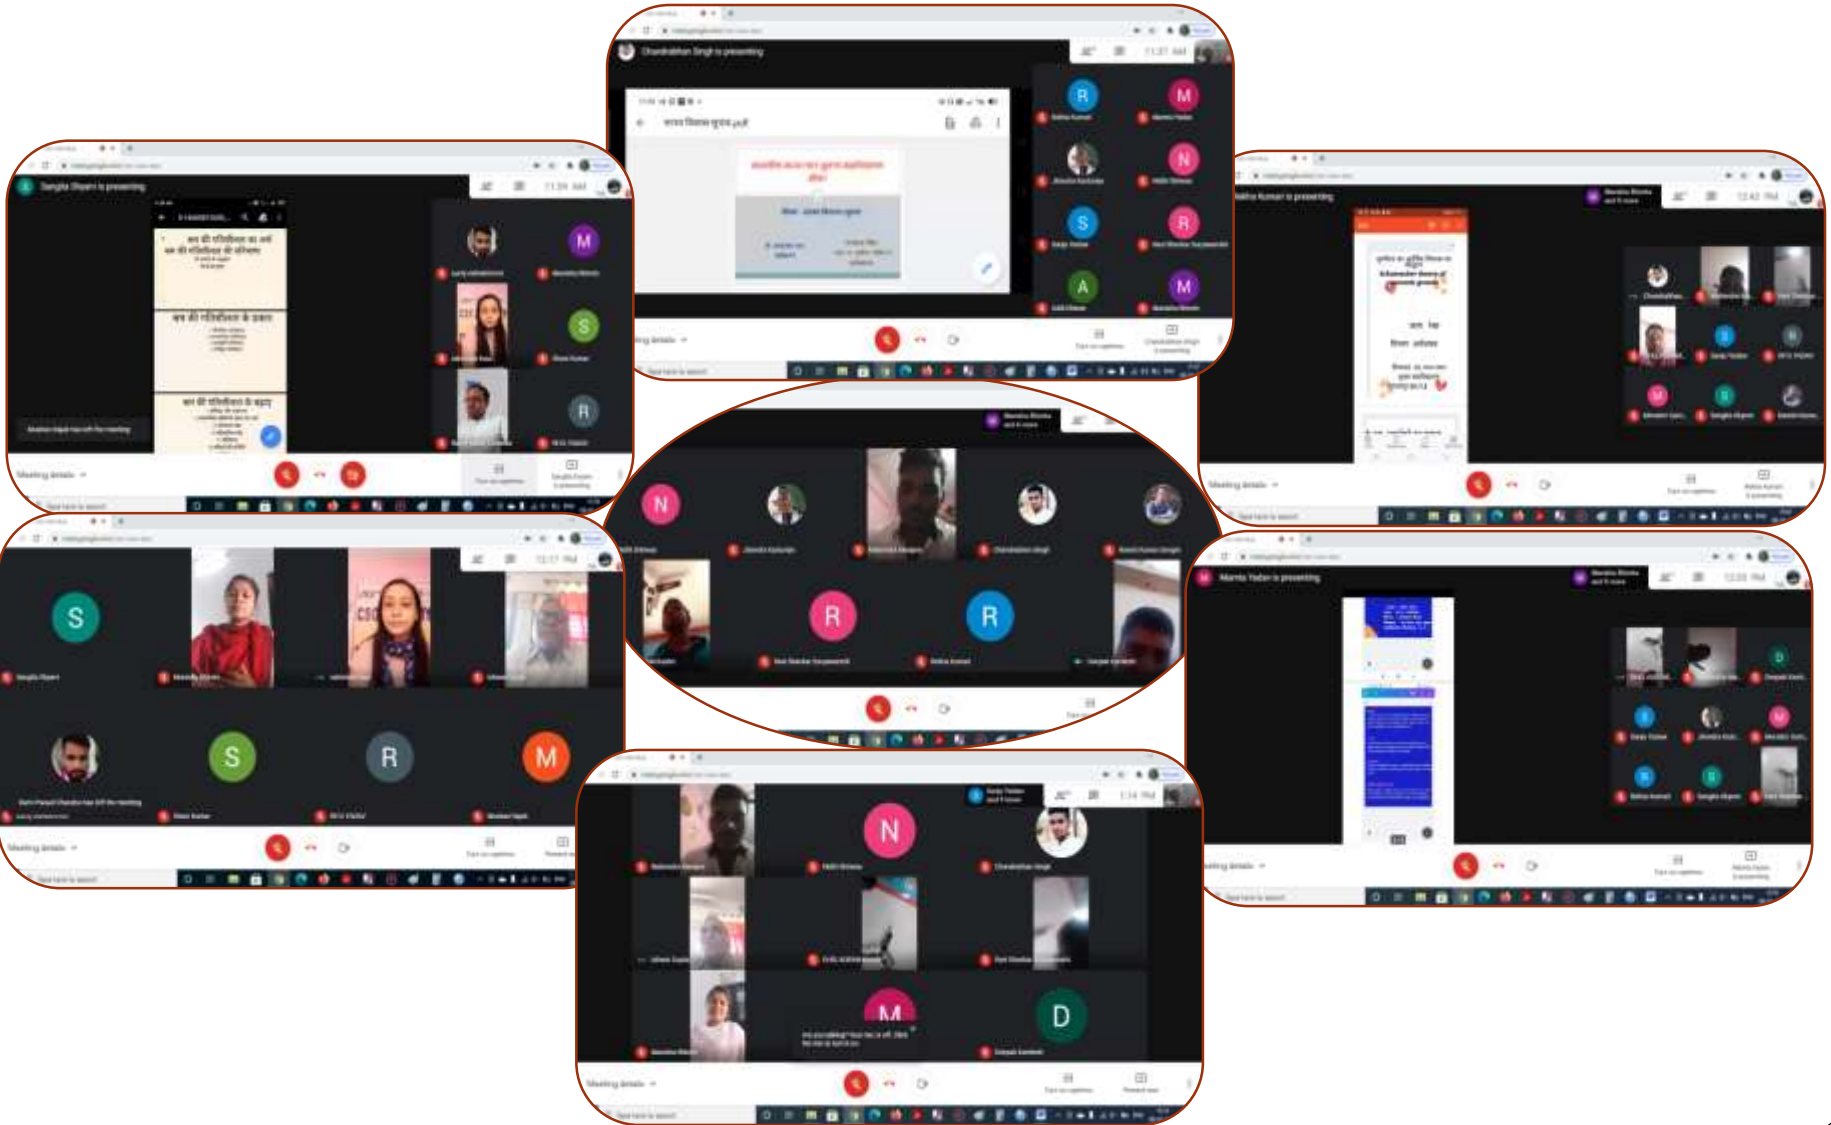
Chandrabhan Singh is presenting

11:37 AM

R M N S R A M

Sangita Dhyani is presenting

11:59 AM

M S R

Meeting details

Ankita Kumari is presenting

12:42 PM

S S R M

N R R

12:17 PM

Meeting details

Mamta Yadav is presenting

12:03 PM

D

N M D

1:14 PM

Meeting details